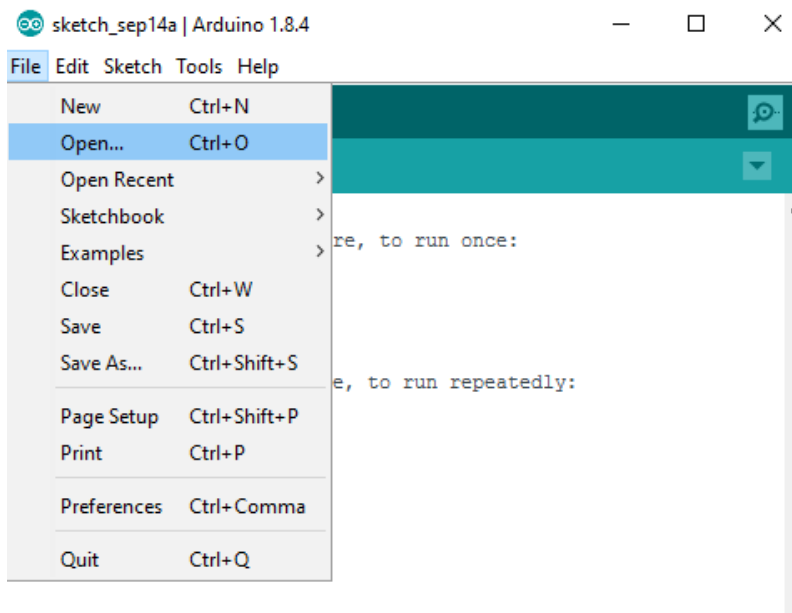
sketch_sep14a | Arduino 1.8.4

File Edit Sketch Tools Help

New Ctrl+N
Open... Ctrl+O
Open Recent
Sketchbook
Examples
Close Ctrl+W
Save Ctrl+S
Save As... Ctrl+Shift+S
Page Setup Ctrl+Shift+P
Print Ctrl+P
Preferences Ctrl+Comma
Quit Ctrl+Q

re, to run once:

e, to run repeatedly: